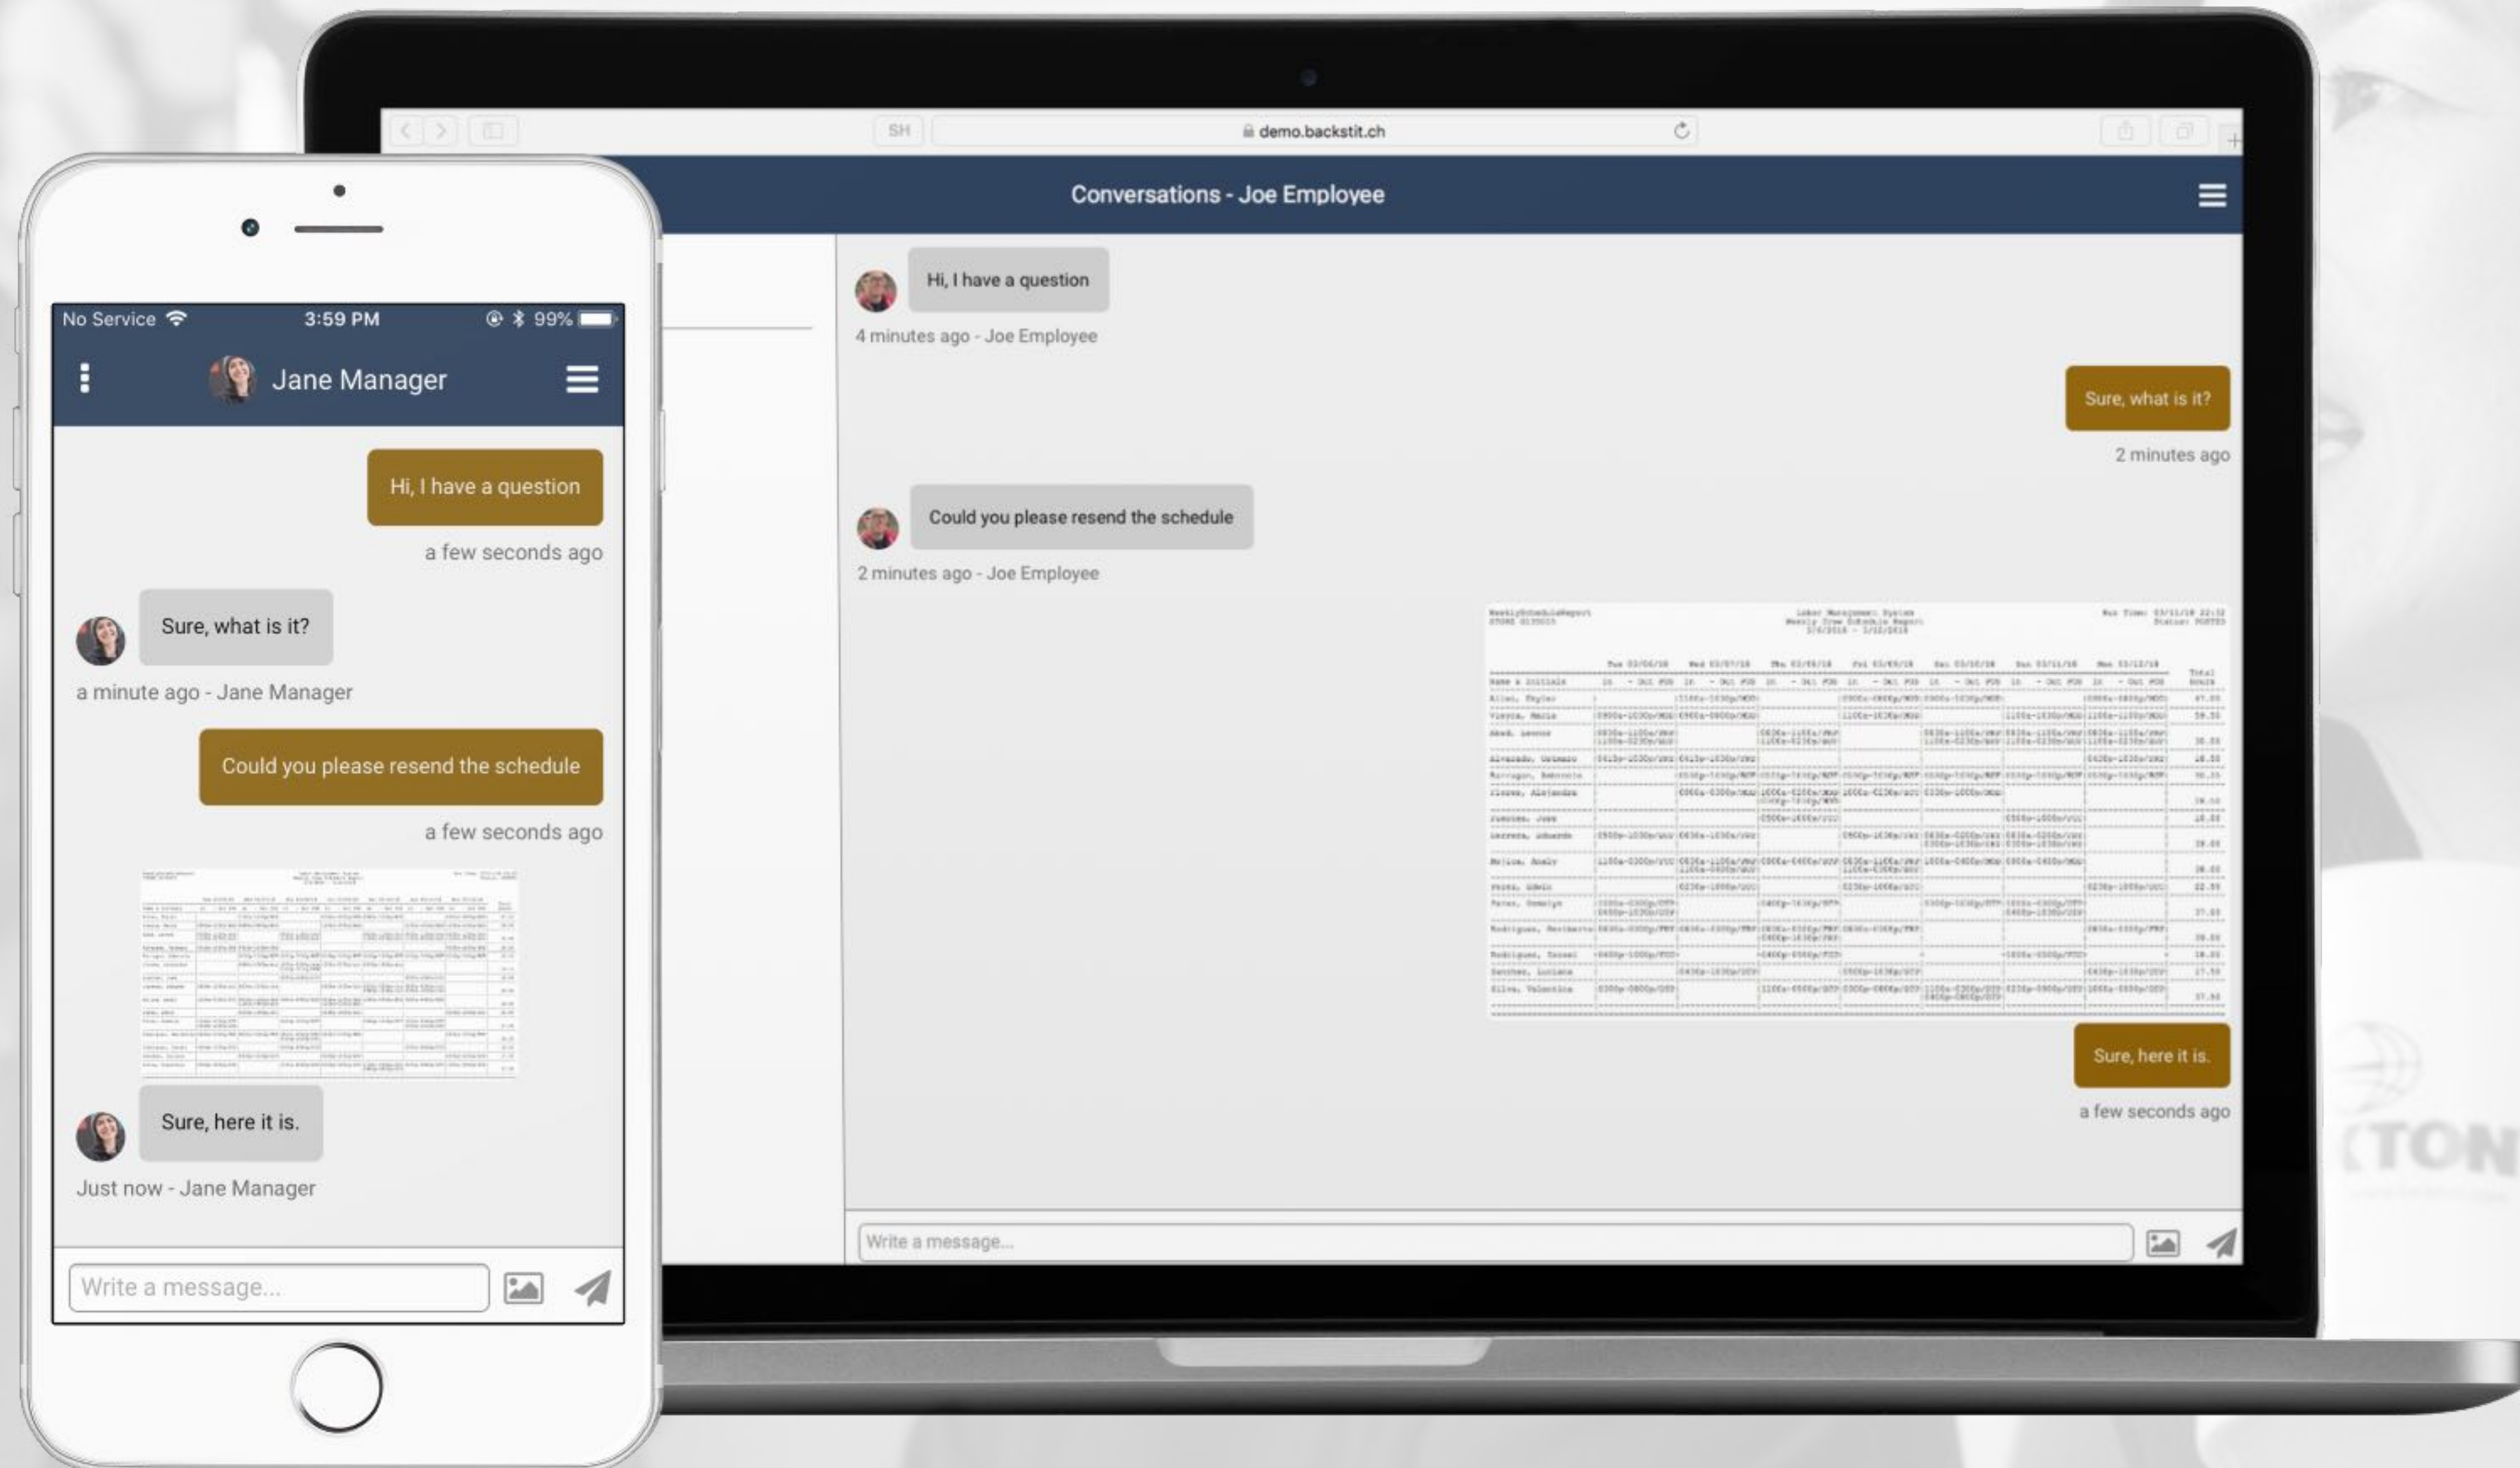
SH

demo.backstit.ch

Conversations - Joe Employee

Hi, I have a question

4 minutes ago - Joe Employee

Sure, what is it?

2 minutes ago

Could you please resend the schedule

2 minutes ago - Joe Employee

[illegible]

Sure, here it is.

a few seconds ago

Write a message...

No Service 3:59 PM 99%

Jane Manager

Hi, I have a question

a few seconds ago

Sure, what is it?

a minute ago - Jane Manager

Could you please resend the schedule

a few seconds ago

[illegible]

Sure, here it is.

Just now - Jane Manager

Write a message...

TON